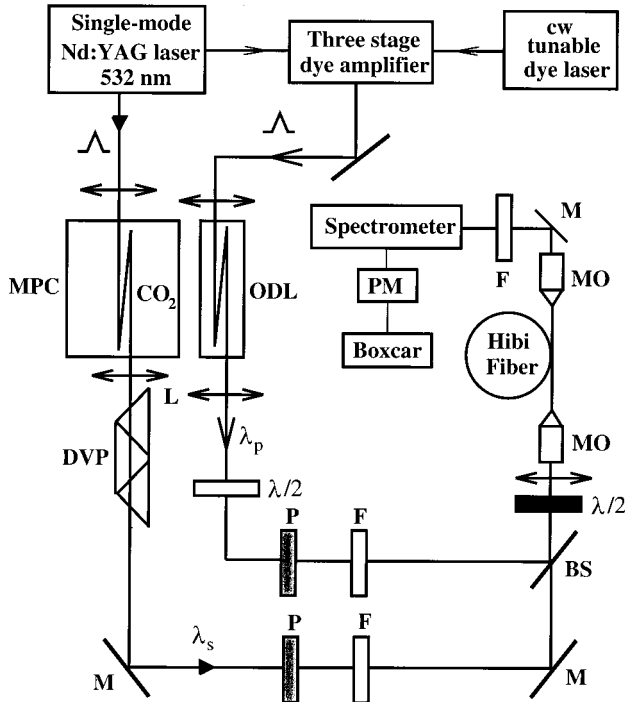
Single-mode Nd:YAG laser 532 nm

Three stage dye amplifier

cw tunable dye laser

Spectrometer

M

F

MO

PM

Boxcar

Hibi Fiber

MO

MPC

$CO_2$

ODL

L

DVP

$\lambda_p$

$\lambda/2$

$\lambda/2$

P

F

BS

M

$\lambda_s$

P

F

M